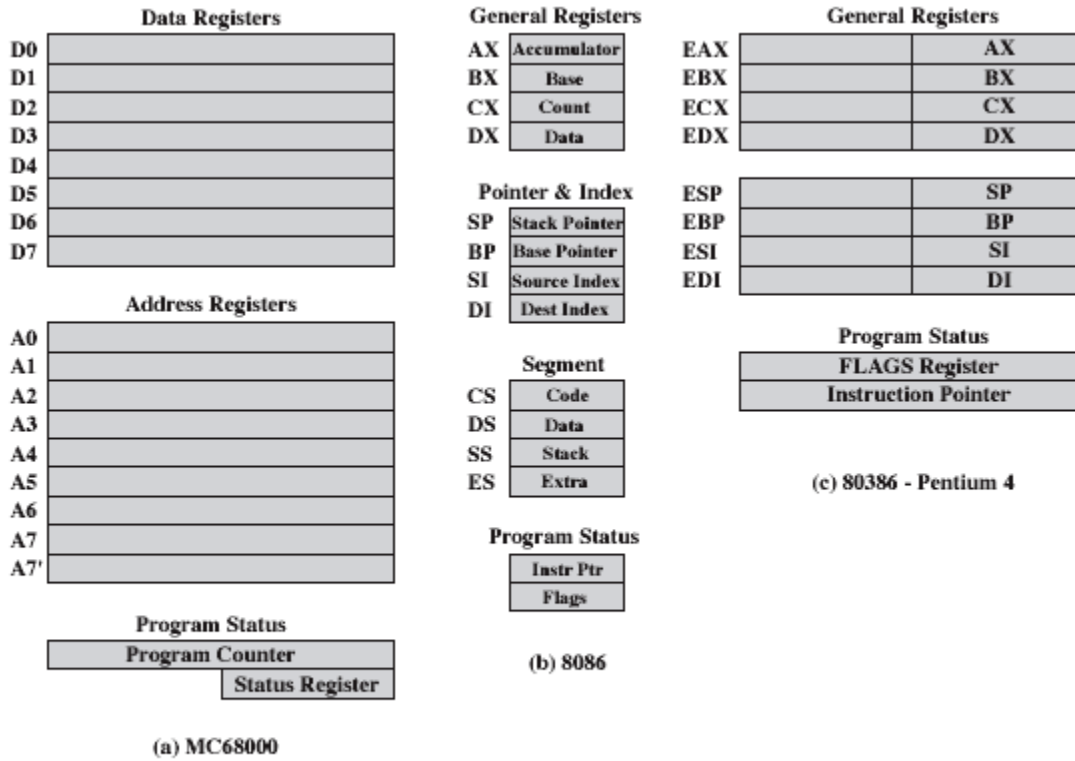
Data Registers

D0
D1
D2
D3
D4
D5
D6
D7

Address Registers

A0
A1
A2
A3
A4
A5
A6
A7
A7'

Program Status

Program Counter
Status Register

(a) MC68000

General Registers

AX Accumulator
BX Base
CX Count
DX Data

Pointer & Index

SP Stack Pointer
BP Base Pointer
SI Source Index
DI Dest Index

Segment

CS Code
DS Data
SS Stack
ES Extra

Program Status

Instr Ptr
Flags

(b) 8086

General Registers

EAX AX
EBX BX
ECX CX
EDX DX

ESP SP
EBP BP
ESI SI
EDI DI

Program Status

FLAGS Register
Instruction Pointer

(c) 80386 - Pentium 4